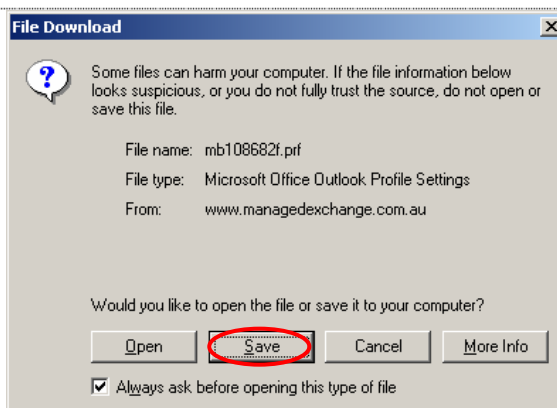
File Download

Some files can harm your computer. If the file information below looks suspicious, or you do not fully trust the source, do not open or save this file.

File name: mb108682f.prf

File type: Microsoft Office Outlook Profile Settings

From: www.managedexchange.com.au

Would you like to open the file or save it to your computer?

Open | Save | Cancel | More Info

Always ask before opening this type of file